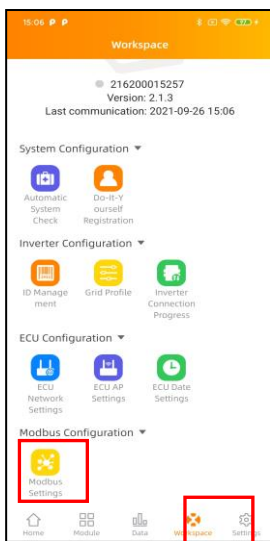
15:06

Workspace

216200015257
Version: 2.1.3
Last communication: 2021-09-26 15:06

System Configuration ▼

Automatic System Check

Do-It-Yourself Registration

Inverter Configuration ▼

ID Management

Grid Profile

Inverter Connection Progress

ECU Configuration ▼

ECU Network Settings

ECU AP Settings

ECU Date Settings

Modbus Configuration ▼

Modbus Settings

Home

Module

Data

Workspace

Settings